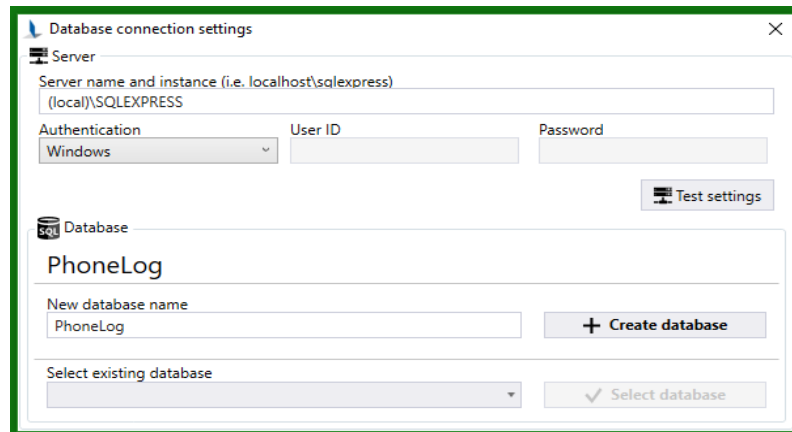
Database connection settings

Server

Server name and instance (i.e. localhost\sqlexpress)

(local)\SQLEXPRESS

Authentication

Windows

User ID

Password

Test settings

SQL Database

PhoneLog

New database name

PhoneLog

+ Create database

Select existing database

✓ Select database